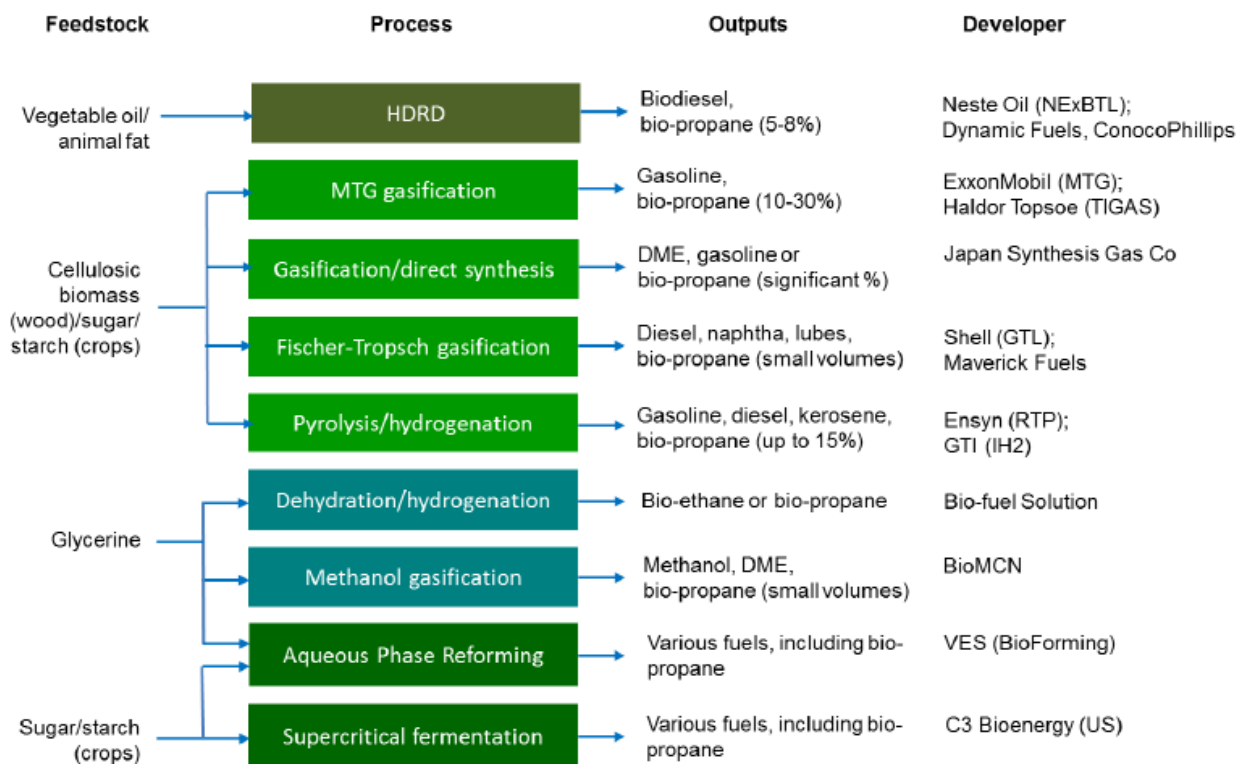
Feedstock

Process

Outputs

Developer

Vegetable oil/ animal fat

HDRD

Biodiesel, bio-propane (5-8%)

Neste Oil (NExBTL); Dynamic Fuels, ConocoPhillips

Cellulosic biomass (wood)/sugar/ starch (crops)

MTG gasification

Gasoline, bio-propane (10-30%)

ExxonMobil (MTG); Haldor Topsoe (TIGAS)

Gasification/direct synthesis

DME, gasoline or bio-propane (significant %)

Japan Synthesis Gas Co

Fischer-Tropsch gasification

Diesel, naphtha, lubes, bio-propane (small volumes)

Shell (GTL); Maverick Fuels

Pyrolysis/hydrogenation

Gasoline, diesel, kerosene, bio-propane (up to 15%)

Ensyn (RTP); GTI (IH2)

Glycerine

Dehydration/hydrogenation

Bio-ethane or bio-propane

Bio-fuel Solution

Methanol gasification

Methanol, DME, bio-propane (small volumes)

BioMCN

Aqueous Phase Reforming

Various fuels, including bio-propane

VES (BioForming)

Sugar/starch (crops)

Supercritical fermentation

Various fuels, including bio-propane

C3 Bioenergy (US)